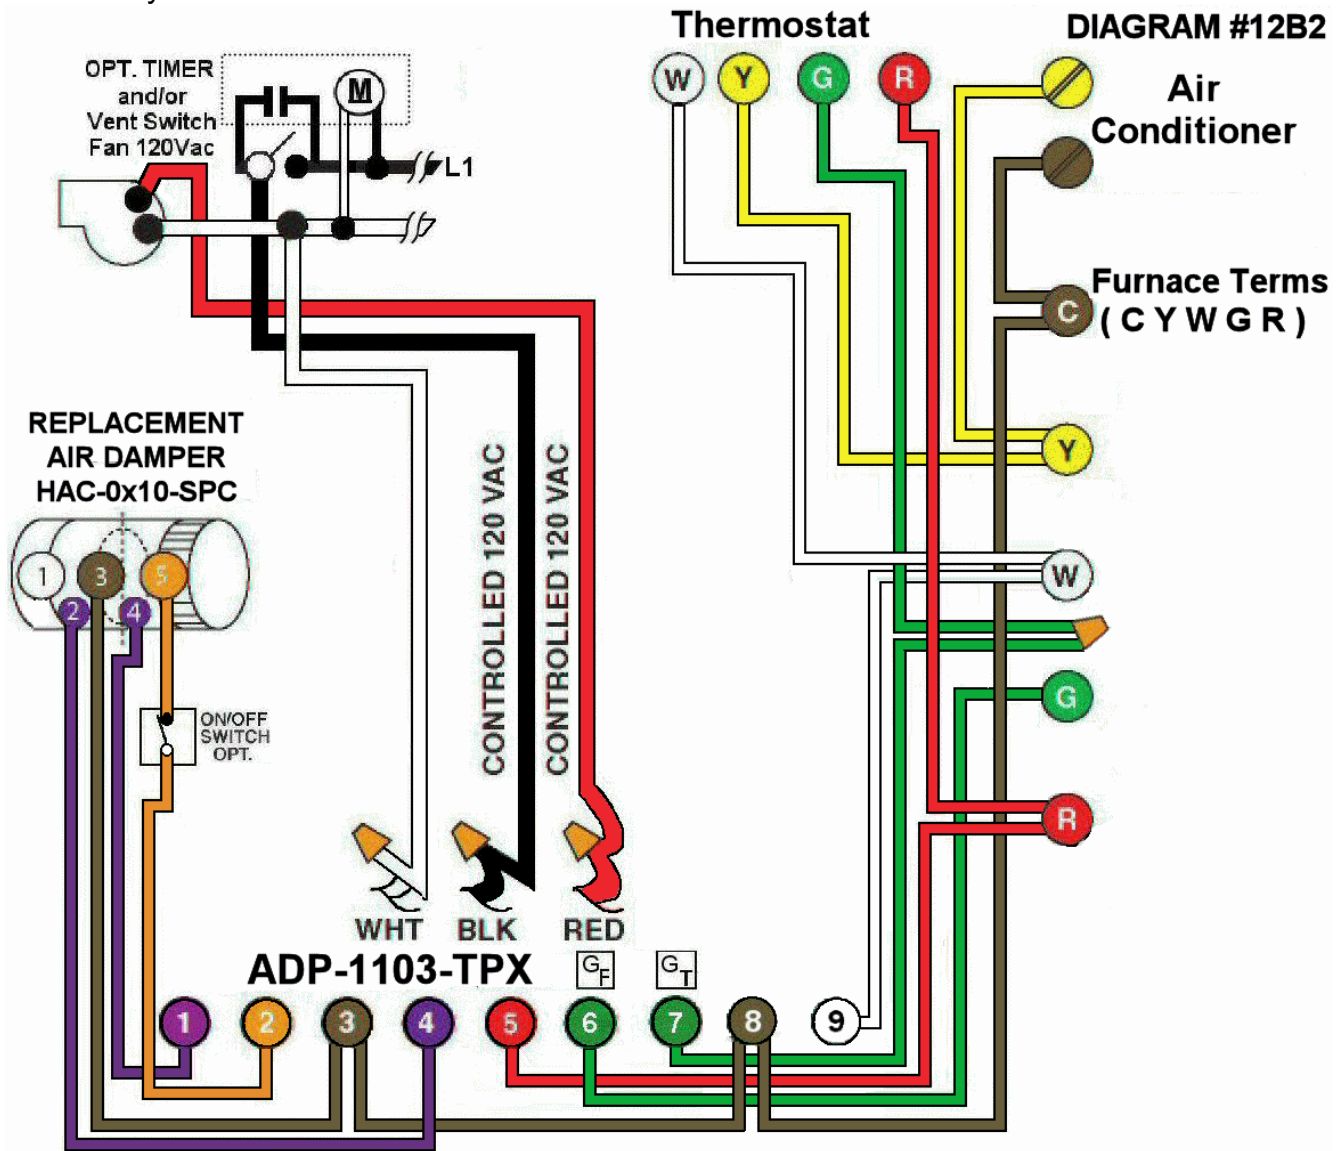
Thermostat

DIAGRAM #12B2

W Y G R

Air Conditioner

OPT. TIMER and/or Vent Switch Fan 120Vac

M

L1

Furnace Terms ( C Y W G R )

C

REPLACEMENT AIR DAMPER HAC-0x10-SPC

Y

1 3 5

2 4

CONTROLLED 120 VAC

CONTROLLED 120 VAC

W

G

ON/OFF SWITCH OPT.

R

WHT BLK RED

ADP-1103-TPX

$G_F$ $G_T$

1 2 3 4 5 6 7 8 9